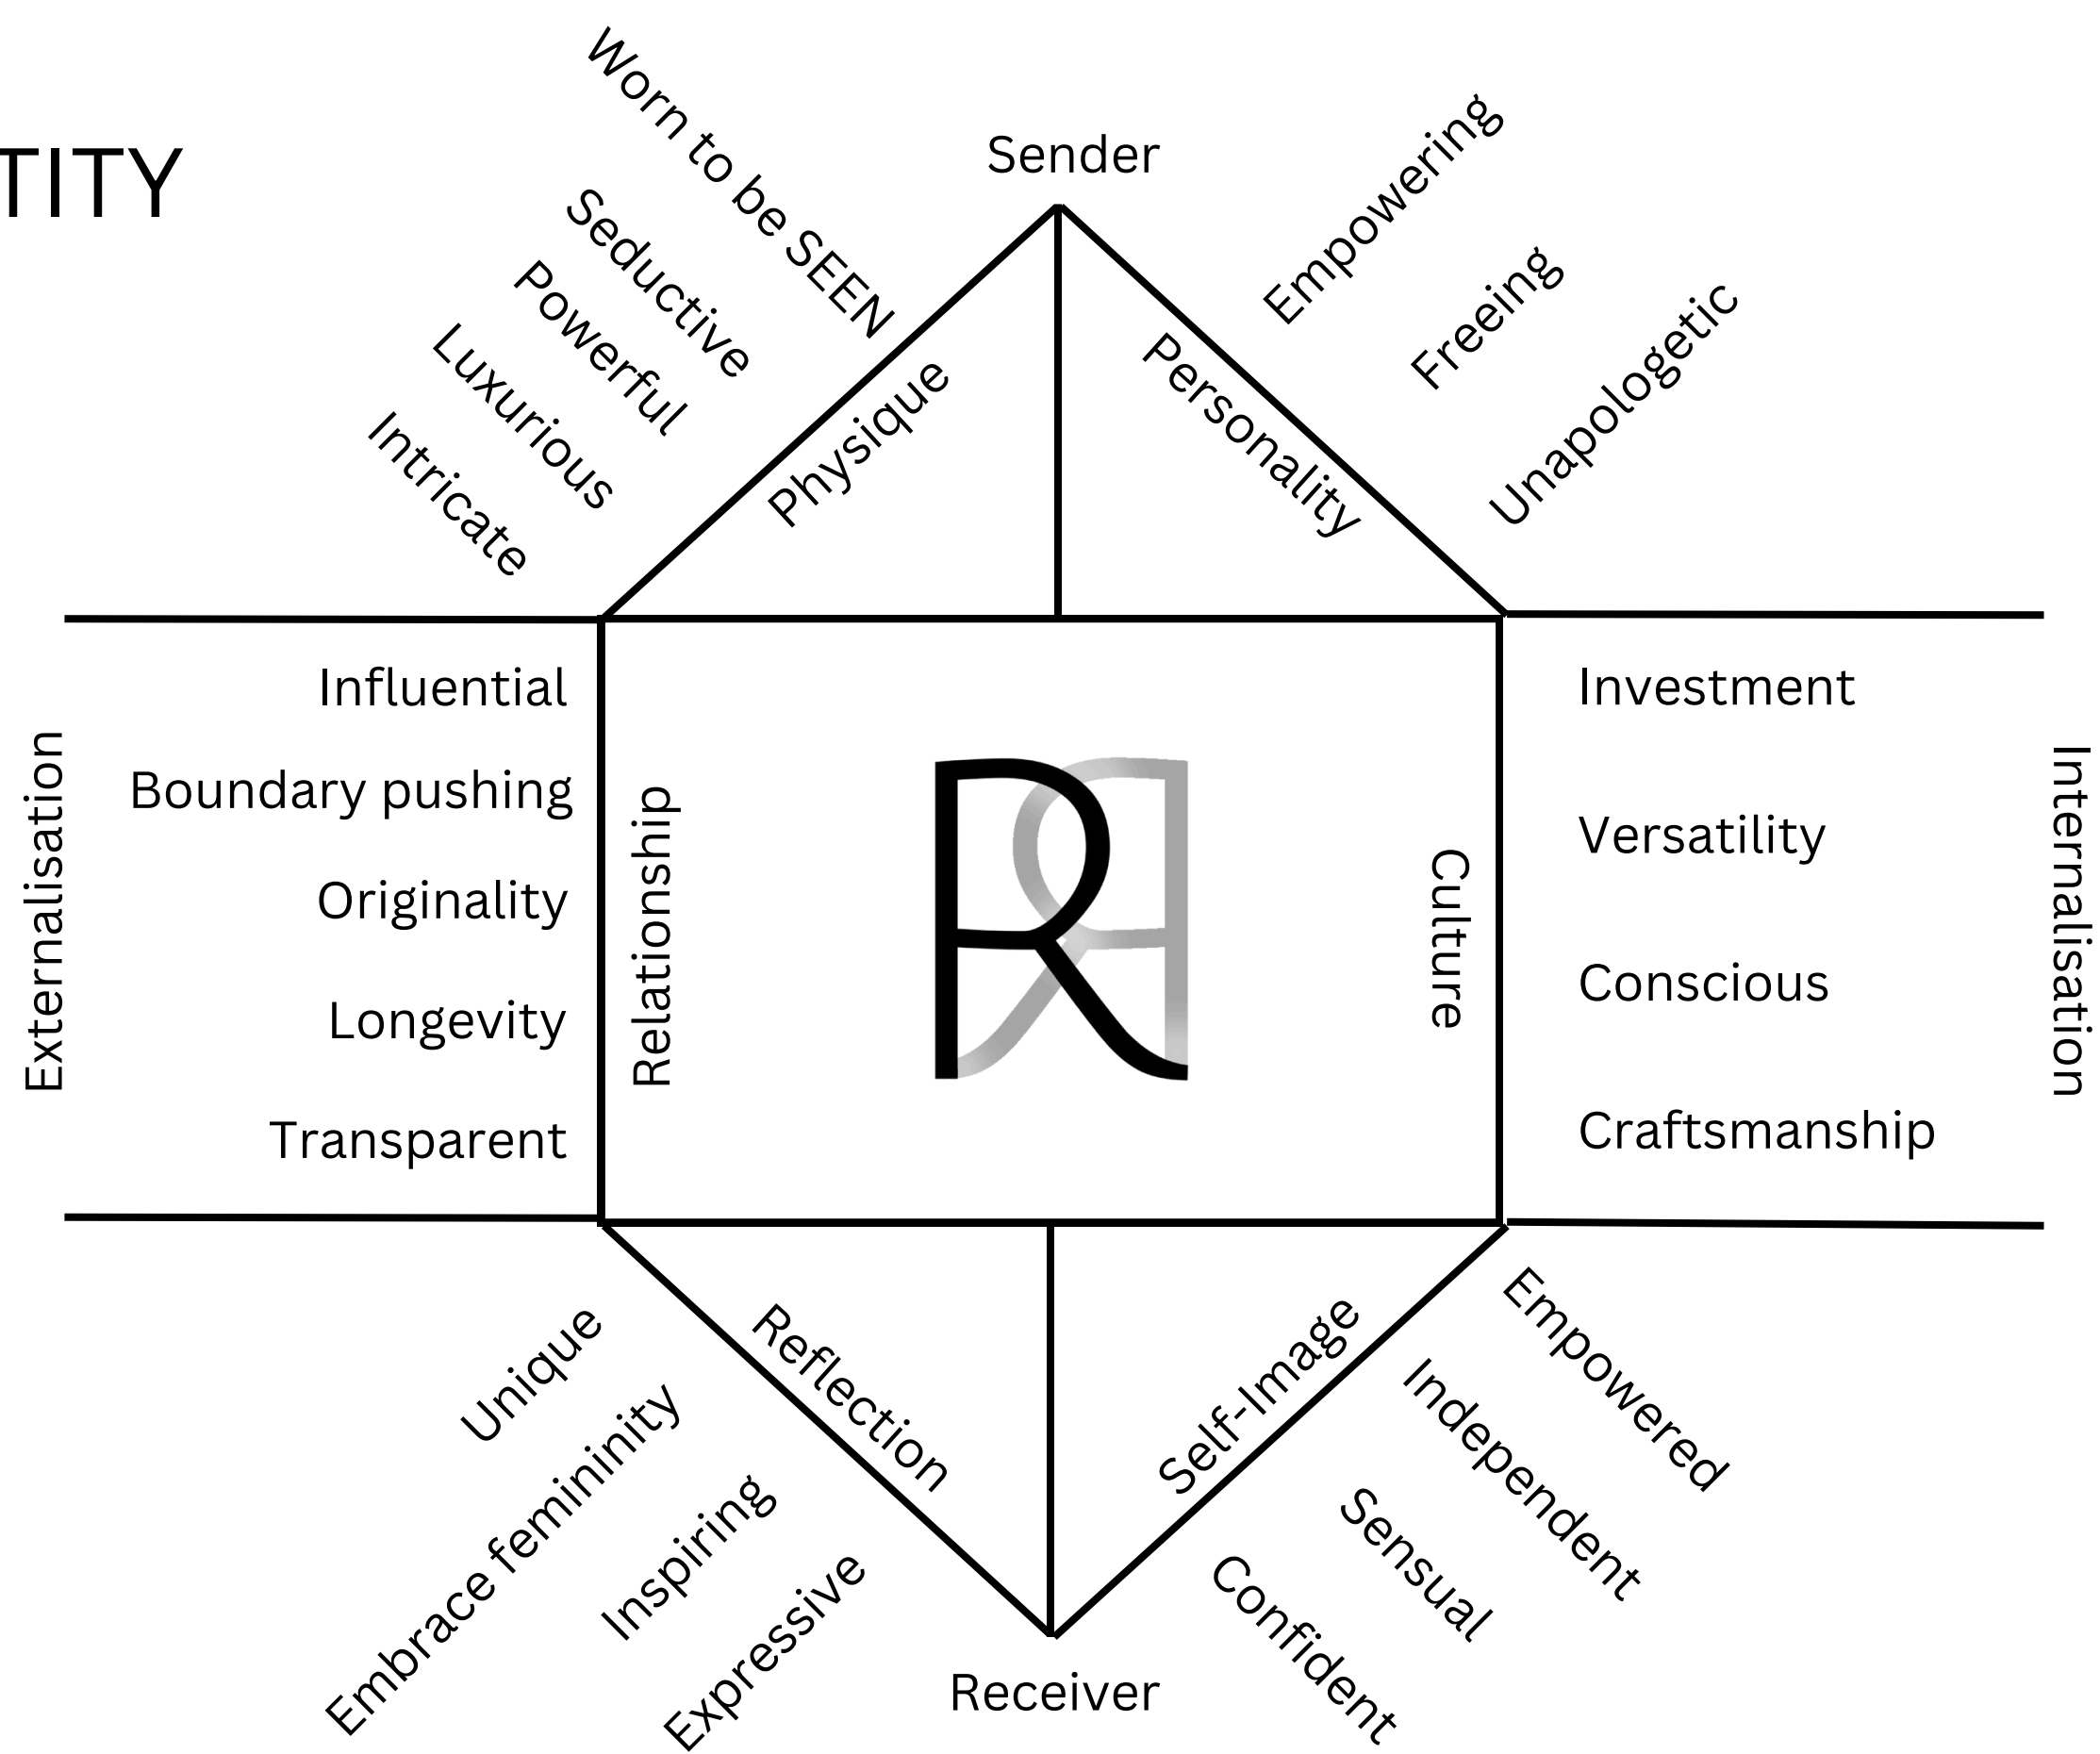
TITY

Worn to be SEEN
Seductive
Powerful
Luxurious
Intricate

Sender

Empowering
Freeing
Unapologetic

Physique
Personality

Externalisation

Influential
Boundary pushing
Originality
Longevity
Transparent

Relationship

R

Culture

Investment
Versatility
Conscious
Craftsmanship

Internalisation

Reflection
Self-Image

Unique
Embrace femininity
Inspiring
Expressive

Receiver

Empowered
Independent
Sensual
Confident